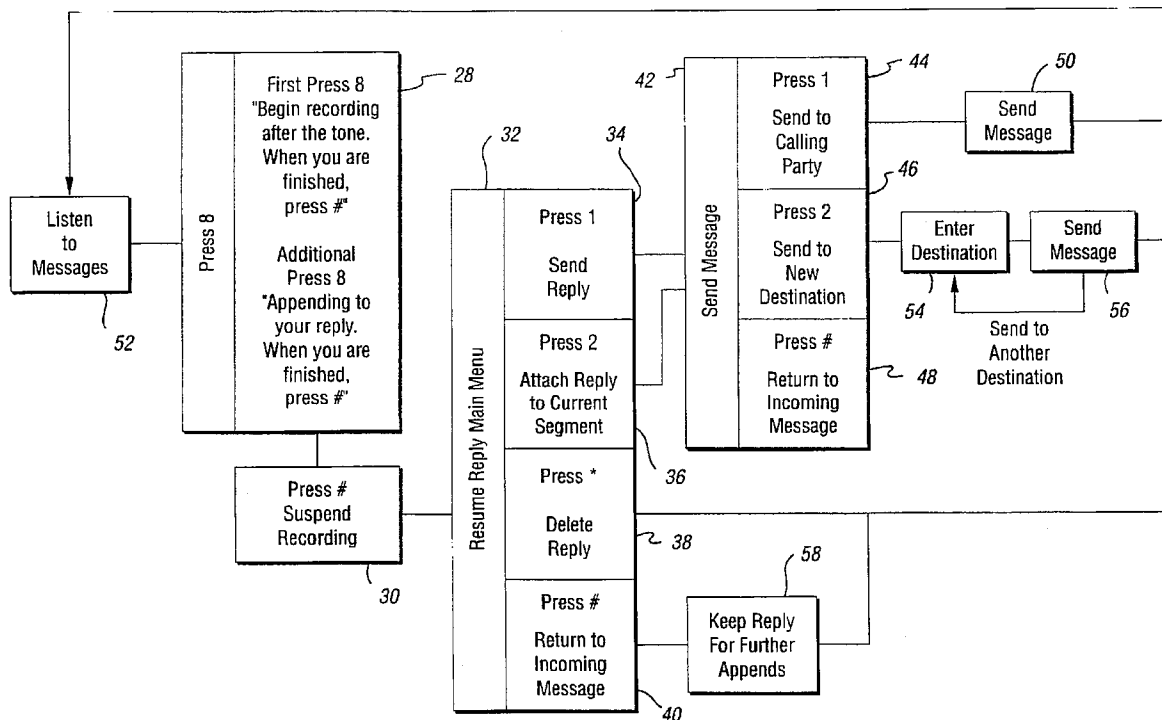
Listen to Messages

52

Press 8

First Press 8 "Begin recording after the tone. When you are finished, press #"

Additional Press 8 "Appending to your reply. When you are finished, press #"

28

Press # Suspend Recording

30

32

Resume Reply Main Menu

34

Press 1

Send Reply

Press 2

Attach Reply to Current Segment

36

Press *

Delete Reply

38

Press #

Return to Incoming Message

40

58

Keep Reply For Further Appends

42

Send Message

Press 1

Send to Calling Party

44

Press 2

Send to New Destination

46

Press #

Return to Incoming Message

48

50

Send Message

Enter Destination

Send Message

54

56

Send to Another Destination